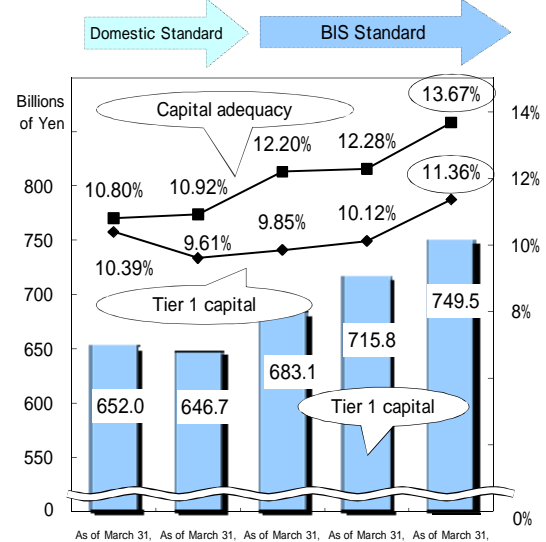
Domestic Standard

BIS Standard

Billions of Yen

Capital adequacy

13.67%

14%

12.20%

12.28%

10.80%

10.92%

11.36%

800

12%

9.85%

10.12%

750

9.61%

10%

10.39%

700

Tier 1 capital

8%

749.5

715.8

683.1

650

600

652.0

646.7

Tier 1 capital

550

0

0%

As of March 31,

As of March 31,

As of March 31,

As of March 31,

As of March 31,